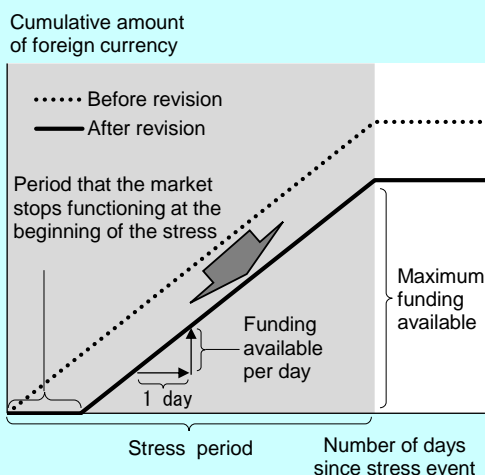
Cumulative amount of foreign currency

Before revision

After revision

Period that the market stops functioning at the beginning of the stress

Maximum funding available

Funding available per day

1 day

Stress period

Number of days since stress event